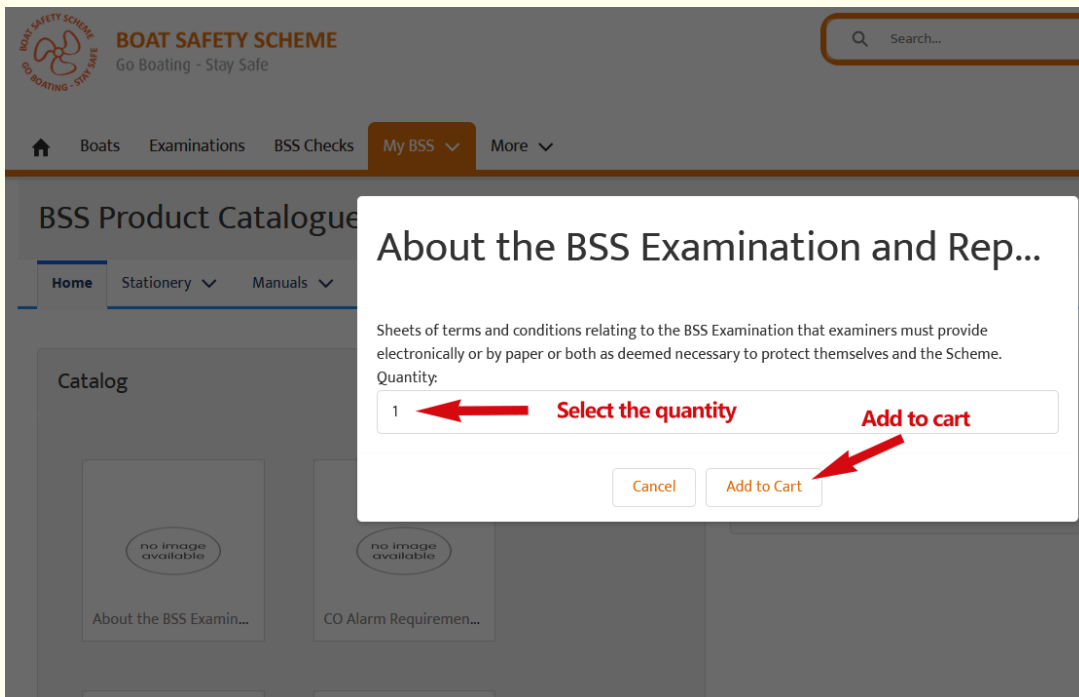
BOAT SAFETY SCHEME · GO BOATING · STAY SAFE

BOAT SAFETY SCHEME
Go Boating - Stay Safe

Search...

Boats Examinations BSS Checks My BSS More

BSS Product Catalogue

Home Stationery Manuals

Catalog

no image available

About the BSS Examin...

no image available

CO Alarm Requiremen...

About the BSS Examination and Rep...

Sheets of terms and conditions relating to the BSS Examination that examiners must provide electronically or by paper or both as deemed necessary to protect themselves and the Scheme.

Quantity:

1

Select the quantity

Add to cart

Cancel

Add to Cart